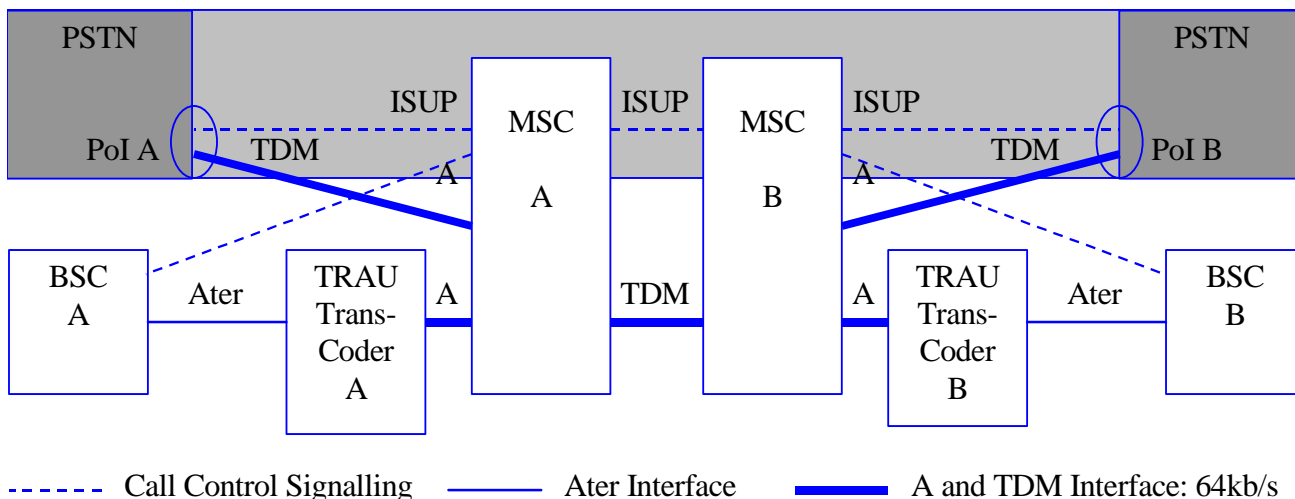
PSTN

PSTN

ISUP

MSC

ISUP

MSC

ISUP

PoI A

TDM

TDM

PoI B

A

A

A

B

BSC A

Ater

TRAU Trans-Coder A

A

TDM

A

TRAU Trans-Coder B

Ater

BSC B

Call Control Signalling

Ater Interface

A and TDM Interface: 64kb/s